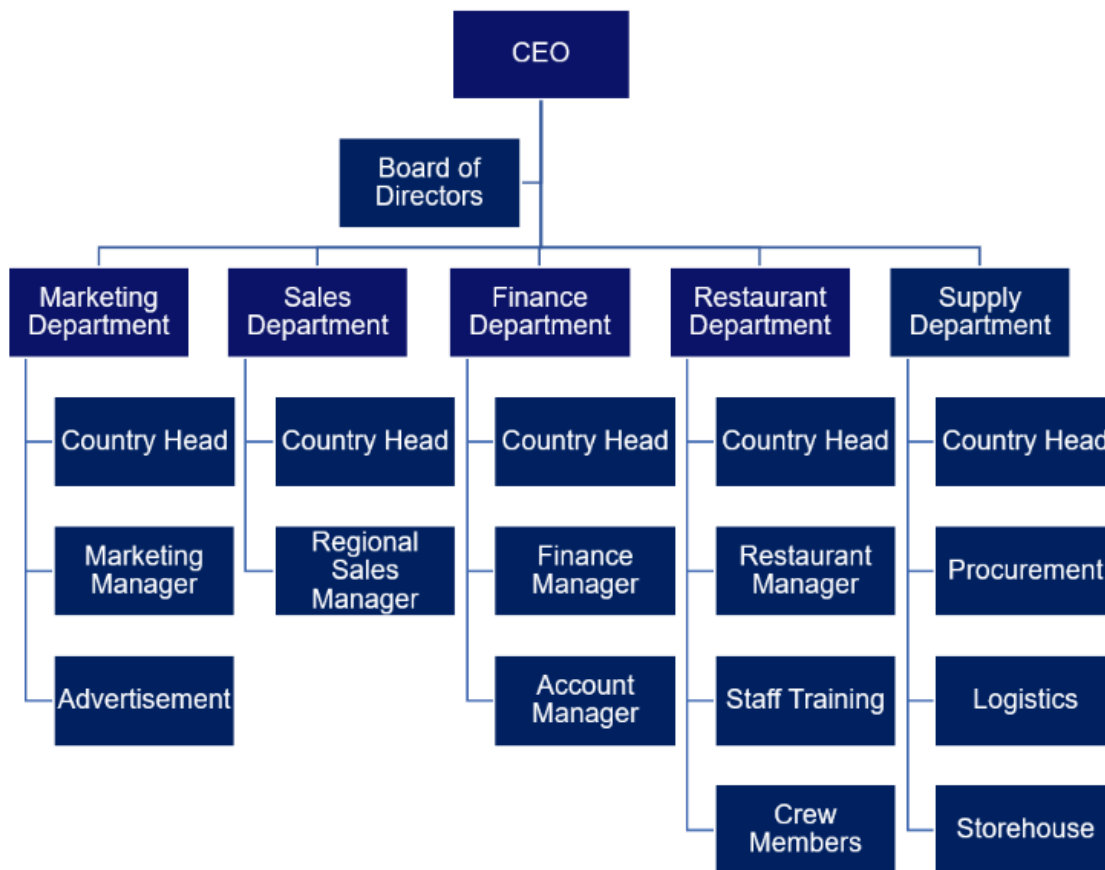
CEO

Board of Directors

Marketing Department

Country Head

Marketing Manager

Advertisement

Sales Department

Country Head

Regional Sales Manager

Finance Department

Country Head

Finance Manager

Account Manager

Restaurant Department

Country Head

Restaurant Manager

Staff Training

Crew Members

Supply Department

Country Head

Procurement

Logistics

Storehouse